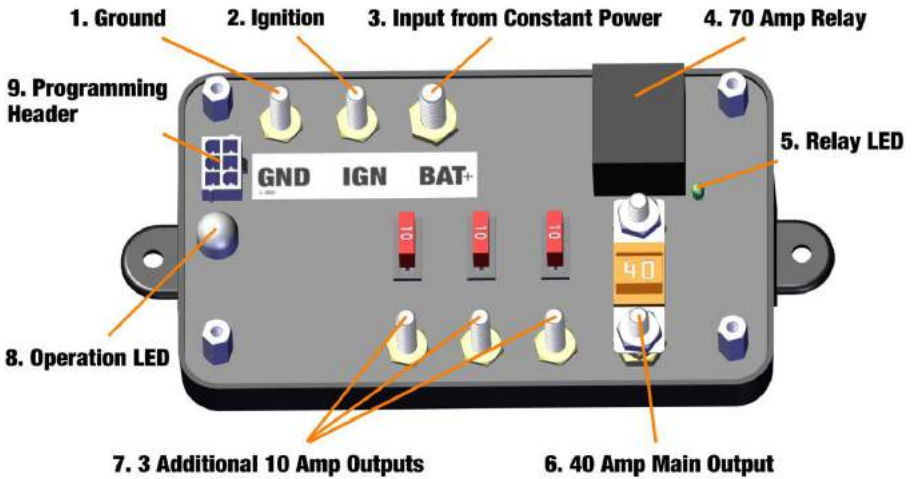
1. Ground

2. Ignition

3. Input from Constant Power

4. 70 Amp Relay

9. Programming Header

GND IGN BAT+

5. Relay LED

10 10 10

40

8. Operation LED

7. 3 Additional 10 Amp Outputs

6. 40 Amp Main Output